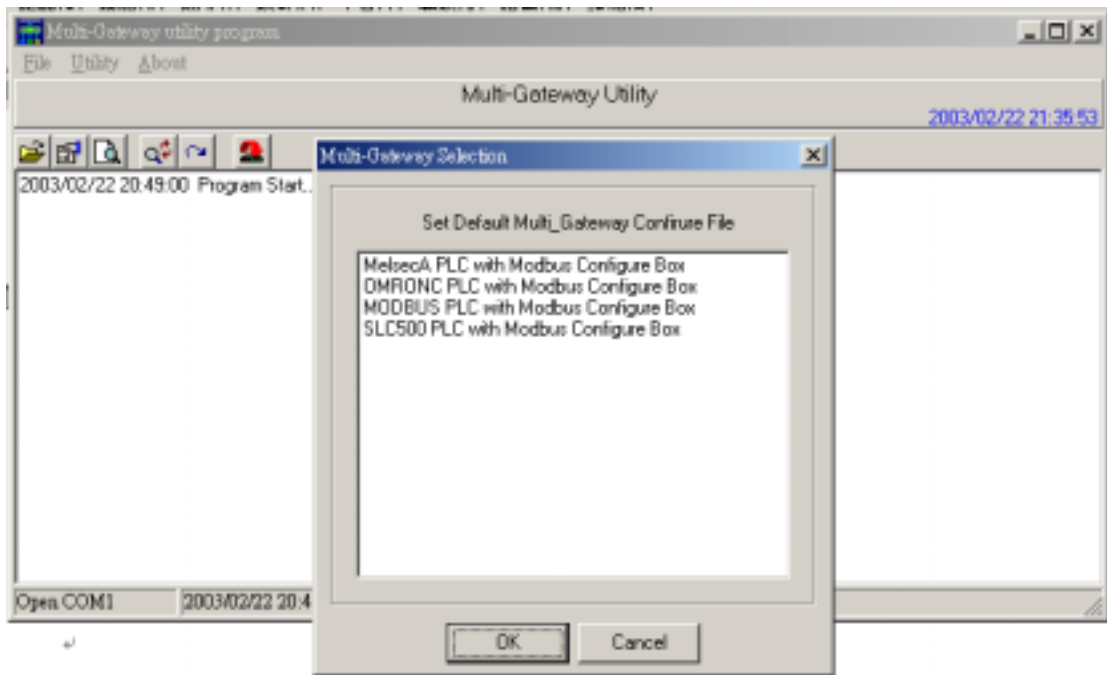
Multi-Gateway utility program

File Utility About

Multi-Gateway Utility

2003/02/22 21:35:53

2003/02/22 20:49:00 Program Start...

Multi-Gateway Selection

Set Default Multi_Gateway Confiure File

MelsecA PLC with Modbus Configure Box
OMRONC PLC with Modbus Configure Box
MODBUS PLC with Modbus Configure Box
SLC500 PLC with Modbus Configure Box

Open COM1 | 2003/02/22 20:4

OK Cancel